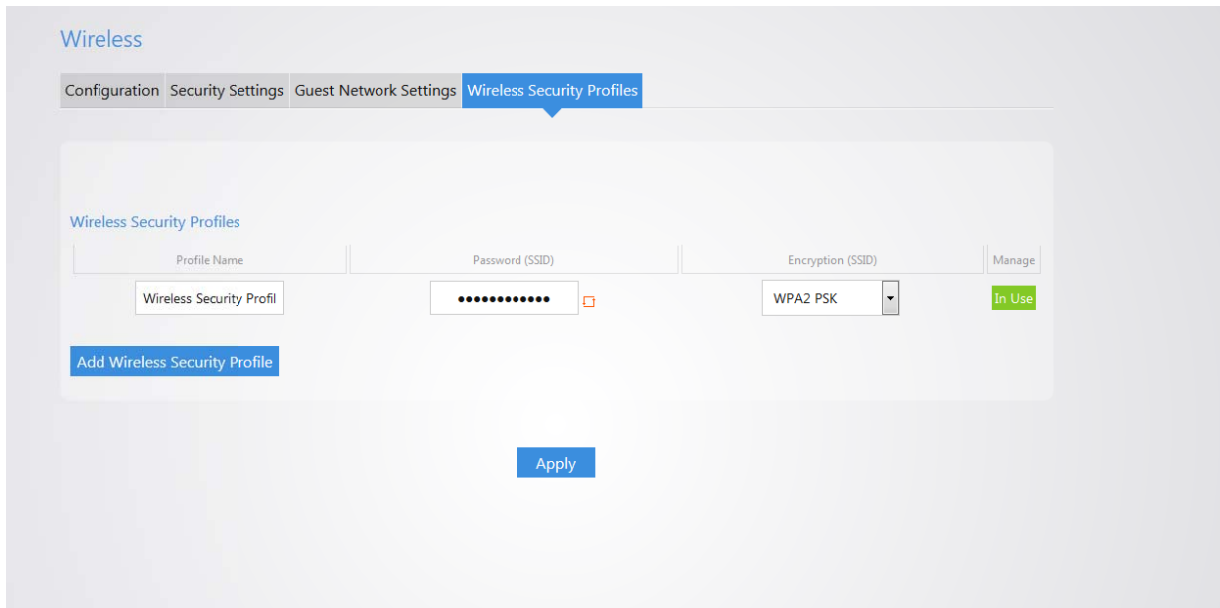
Wireless

Configuration | Security Settings | Guest Network Settings | Wireless Security Profiles

Wireless Security Profiles

| Profile Name | Password (SSID) | Encryption (SSID) | Manage |
|---|---|---|---|
| Wireless Security Profil | •••••••••••• | WPA2 PSK | In Use |

Add Wireless Security Profile

Apply